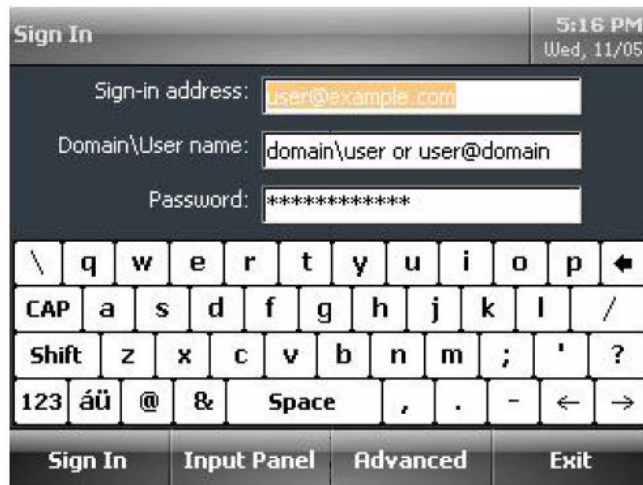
Sign In

5:16 PM
Wed, 11/05

Sign-in address: user@example.com

Domain\User name: domain\user or user@domain

Password: ************

| \ | q | w | e | r | t | y | u | i | o | p | ← |
|---|---|---|---|---|---|---|---|---|---|---|---|
| CAP | a | s | d | f | g | h | j | k | l | / | |
| Shift | z | x | c | v | b | n | m | ; | ' | ? | |
| 123 | áü | @ | & | Space | , | . | - | ← | → | | |

Sign In | Input Panel | Advanced | Exit